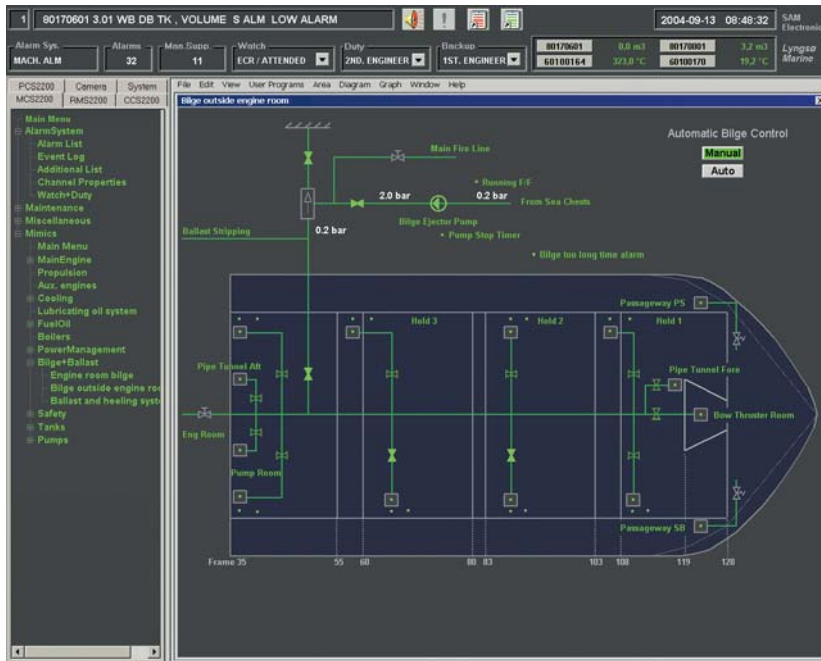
1 80170601 3.01 WB DB TK , VOLUME S ALM LOW ALARM

2004-09-13 08:48:32

SAM Electronic

Alarm Sys. MACH. ALM

Alarms 32

Man.Supp. 11

Watch ECR / ATTENDED

Duty 2ND. ENGINEER

Backup 1ST. ENGINEER

| 80170601 | 0,0 m3 | 80170001 | 3,2 m3 |
|---|---|---|---|
| 60100164 | 323,0 °C | 60100170 | 19,2 °C |

Lyngsø Marine

PCS2200 Camera System
MCS2200 RMS2200 CCS2200

Main Menu
AlarmSystem
Alarm List
Event Log
Additional List
Channel Properties
Watch+Duty
Maintenance
Miscellaneous
Mimics
Main Menu
MainEngine
Propulsion
Aux. engines
Cooling
Lubricating oil system
FuelOil
Boilers
PowerManagement
Bilge+Ballast
Engine room bilge
Bilge outside engine ro
Ballast and heeling syst
Safety
Tanks
Pumps

File Edit View User Programs Area Diagram Graph Window Help

Bilge outside engine room

Automatic Bilge Control
Manual
Auto

Main Fire Line
Running F/F
2.0 bar
0.2 bar
From Sea Chests
Bilge Ejector Pump
Pump Stop Timer
Ballast Stripping
0.2 bar
Bilge too long time alarm

Passageway PS
Hold 3
Hold 2
Hold 1
Pipe Tunnel Aft
Pipe Tunnel Fore
Bow Thruster Room
Eng Room
Pump Room
Passageway SB

Frame 35 55 60 80 83 103 108 119 128